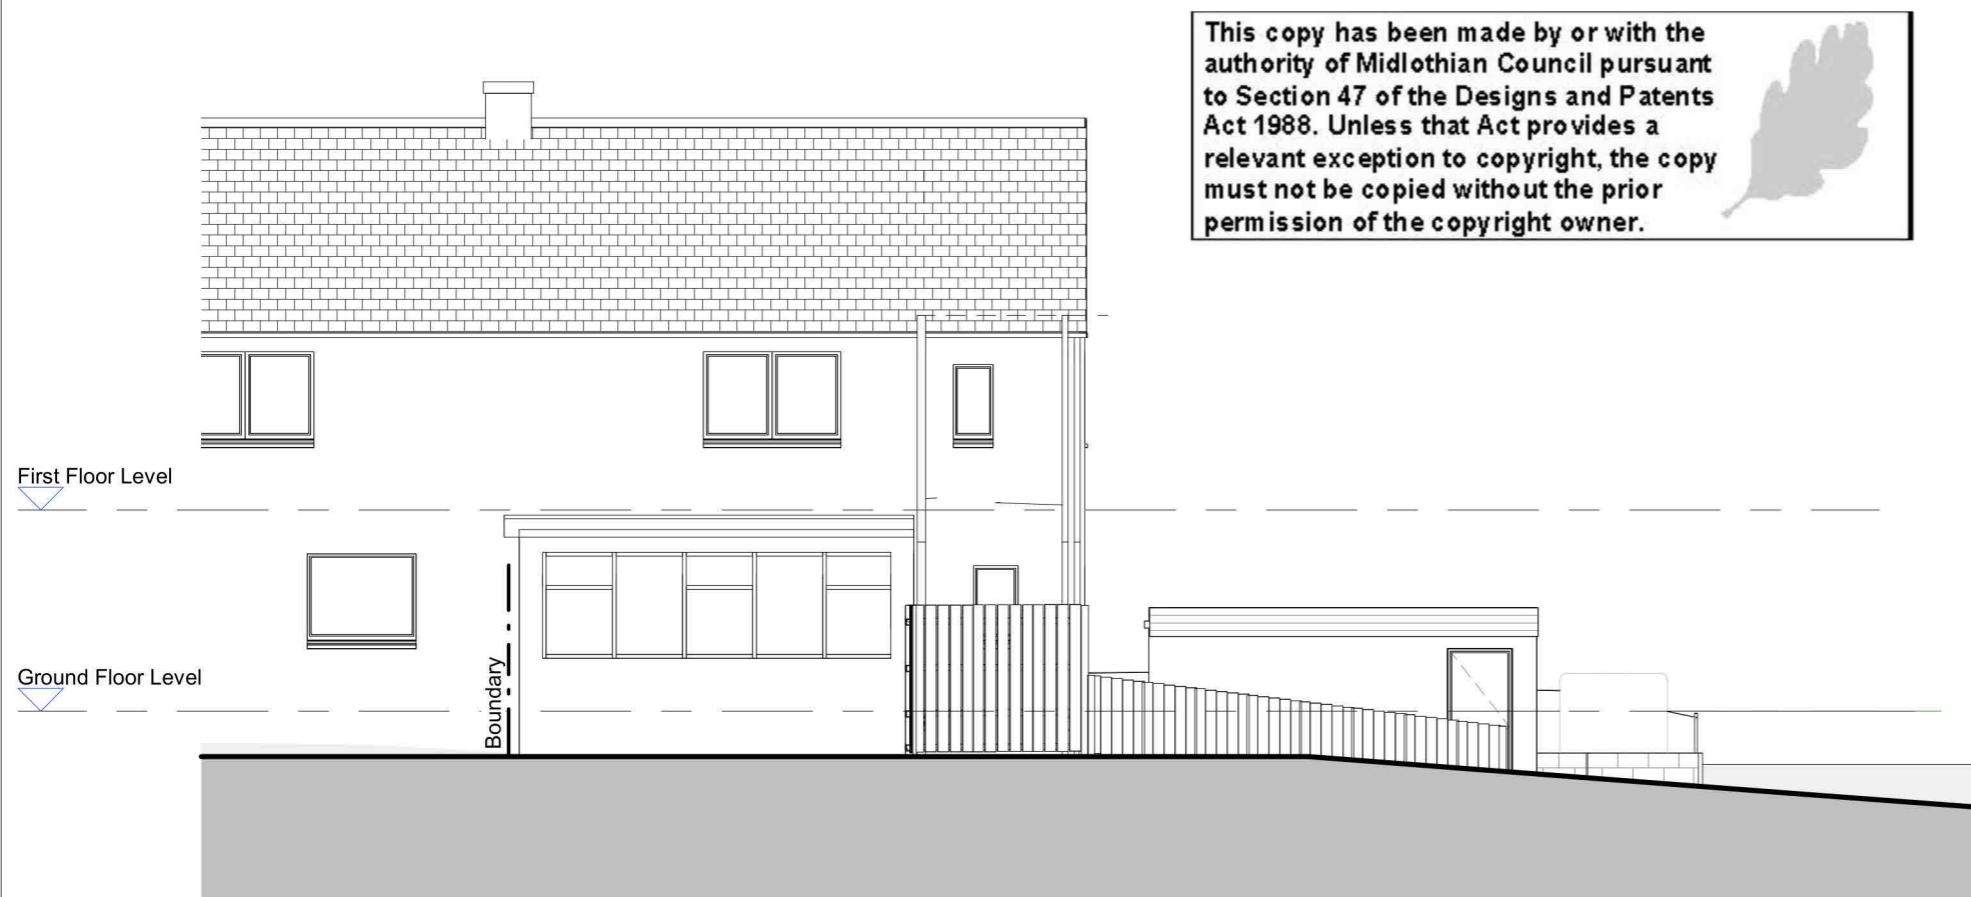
This copy has been made by or with the authority of Midlothian Council pursuant to Section 47 of the Designs and Patents Act 1988. Unless that Act provides a relevant exception to copyright, the copy must not be copied without the prior permission of the copyright owner.

First Floor Level

Ground Floor Level

Boundary